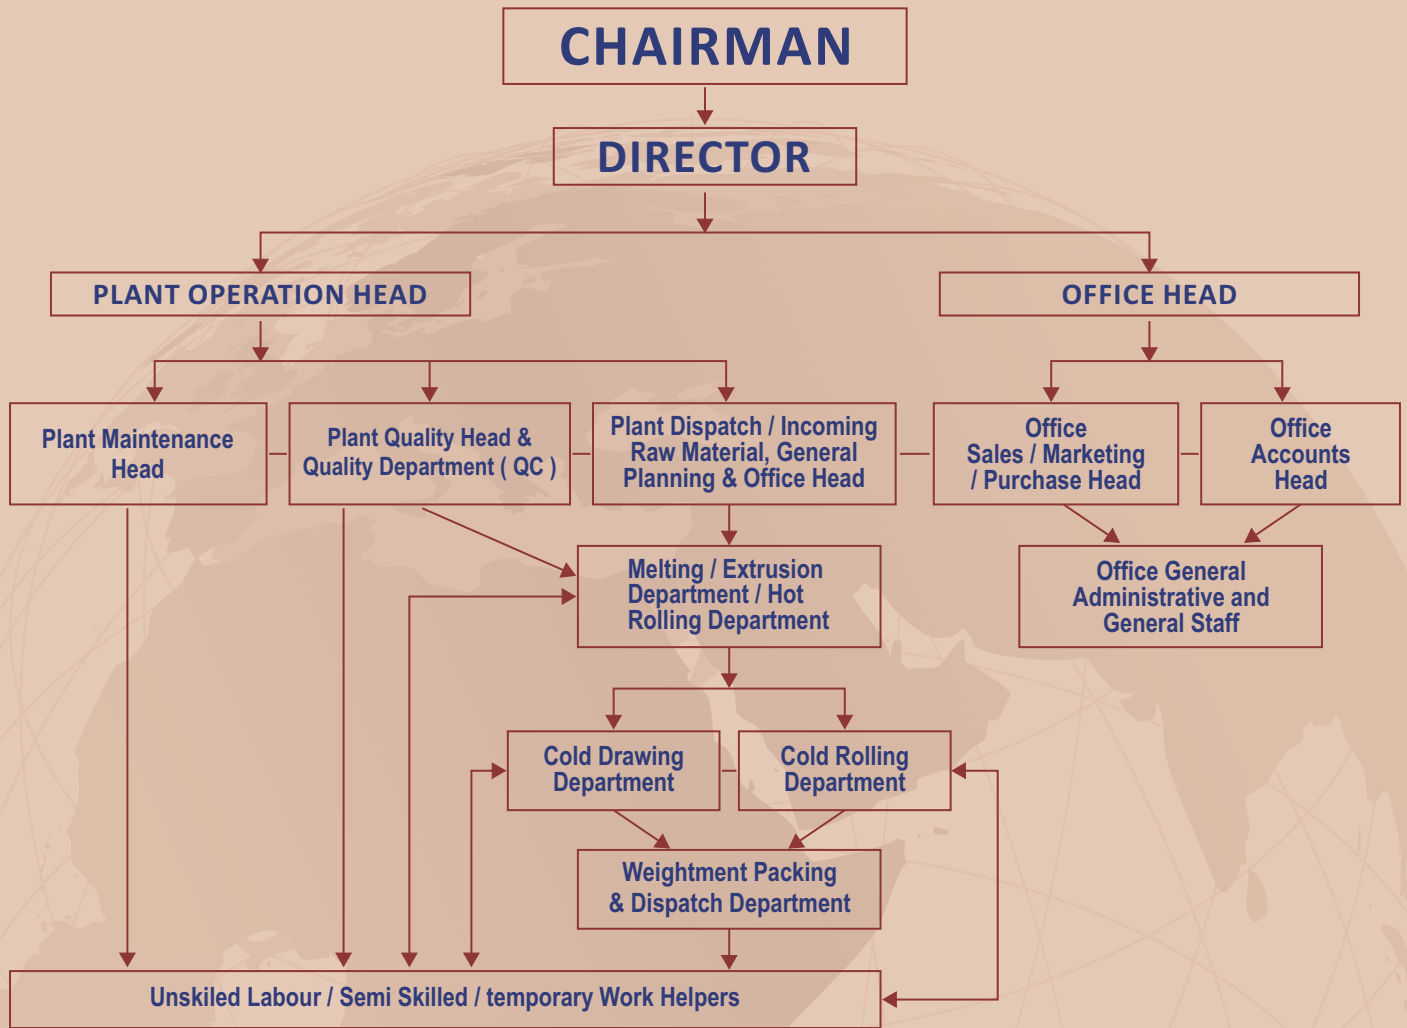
CHAIRMAN

DIRECTOR

PLANT OPERATION HEAD

OFFICE HEAD

Plant Maintenance Head

Plant Quality Head & Quality Department ( QC )

Plant Dispatch / Incoming Raw Material, General Planning & Office Head

Office Sales / Marketing / Purchase Head

Office Accounts Head

Melting / Extrusion Department / Hot Rolling Department

Office General Administrative and General Staff

Cold Drawing Department

Cold Rolling Department

Weightment Packing & Dispatch Department

Unskiled Labour / Semi Skilled / temporary Work Helpers